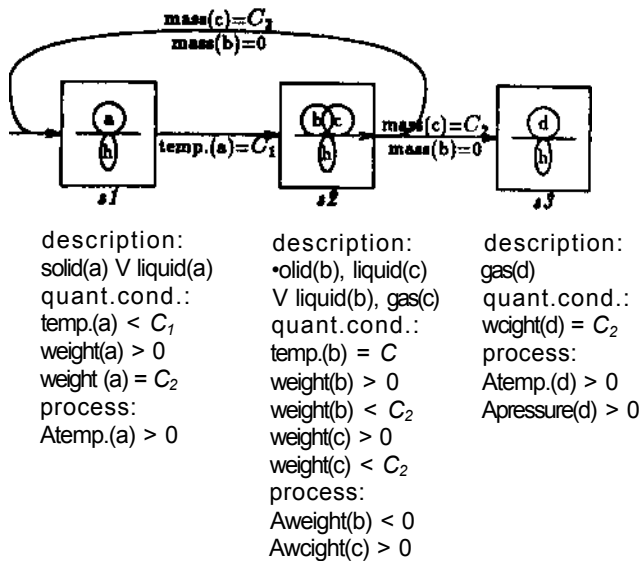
mass(c) = $C_2$
mass(b) = 0

a
h
temp.(a) = $C_1$
s1

b c
h
mass(c) = $C_2$
mass(b) = 0
s2

d
h
s3

description:
solid(a) V liquid(a)
quant.cond.:
temp.(a) < $C_1$
weight(a) > 0
weight (a) = $C_2$
process:
Atemp.(a) > 0

description:
•olid(b), liquid(c)
V liquid(b), gas(c)
quant.cond.:
temp.(b) = $C$
weight(b) > 0
weight(b) < $C_2$
weight(c) > 0
weight(c) < $C_2$
process:
Aweight(b) < 0
Awcight(c) > 0

description:
gas(d)
quant.cond.:
wcight(d) = $C_2$
process:
Atemp.(d) > 0
Apressure(d) > 0